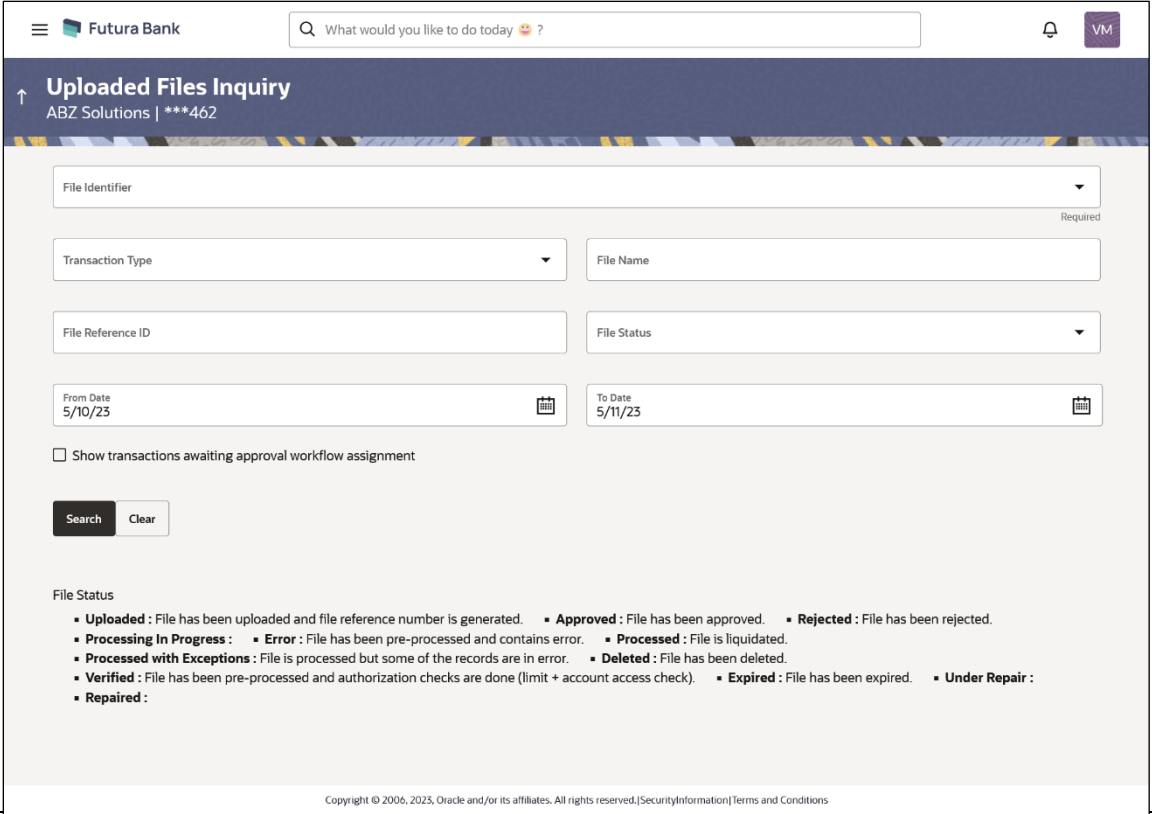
Futura Bank
What would you like to do today ?
VM

Uploaded Files Inquiry
ABZ Solutions | ***462

File Identifier
Required

Transaction Type
File Name

File Reference ID
File Status

From Date
5/10/23
To Date
5/11/23

Show transactions awaiting approval workflow assignment

Search
Clear

File Status
- **Uploaded :** File has been uploaded and file reference number is generated.
- **Approved :** File has been approved.
- **Rejected :** File has been rejected.
- **Processing In Progress :**
- **Error :** File has been pre-processed and contains error.
- **Processed :** File is liquidated.
- **Processed with Exceptions :** File is processed but some of the records are in error.
- **Deleted :** File has been deleted.
- **Verified :** File has been pre-processed and authorization checks are done (limit + account access check).
- **Expired :** File has been expired.
- **Under Repair :**
- **Repaired :**

Copyright © 2006, 2023, Oracle and/or its affiliates. All rights reserved.|SecurityInformation|Terms and Conditions